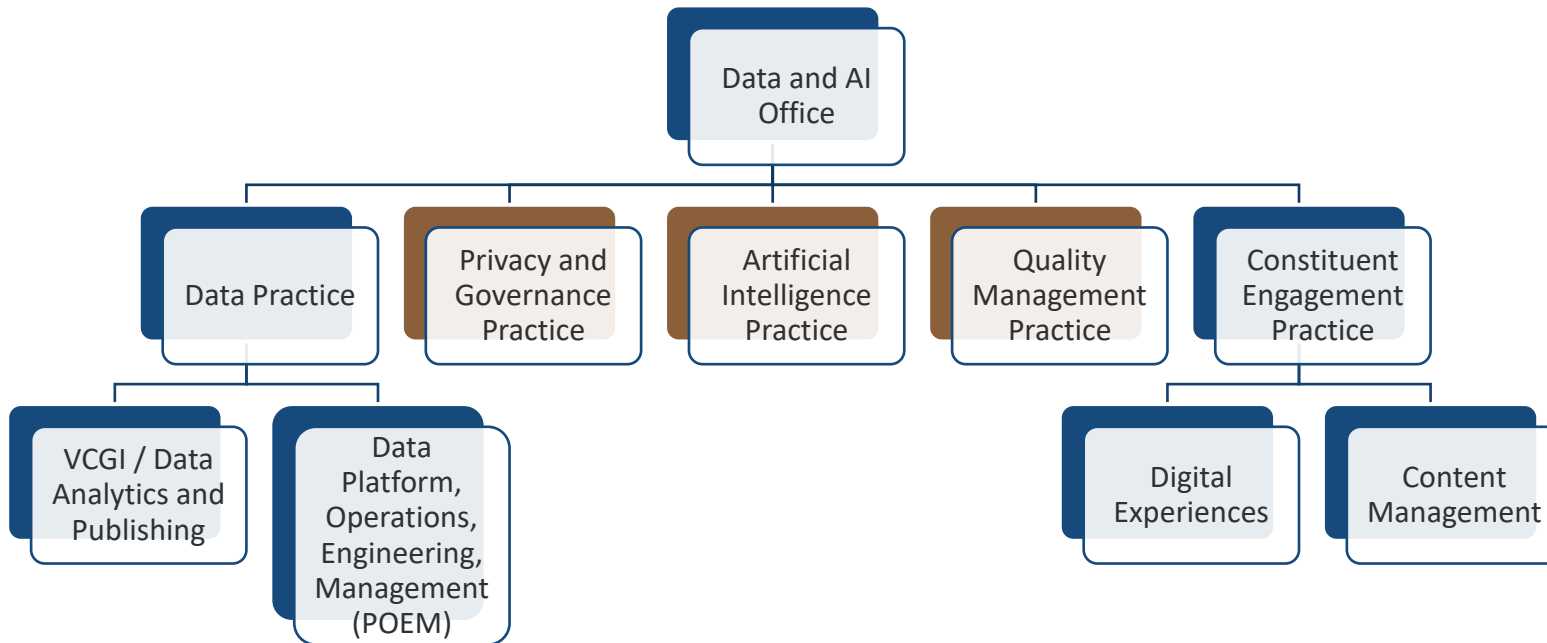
Data and AI Office

Data Practice

Privacy and Governance Practice

Artificial Intelligence Practice

Quality Management Practice

Constituent Engagement Practice

VCGI / Data Analytics and Publishing

Data Platform, Operations, Engineering, Management (POEM)

Digital Experiences

Content Management